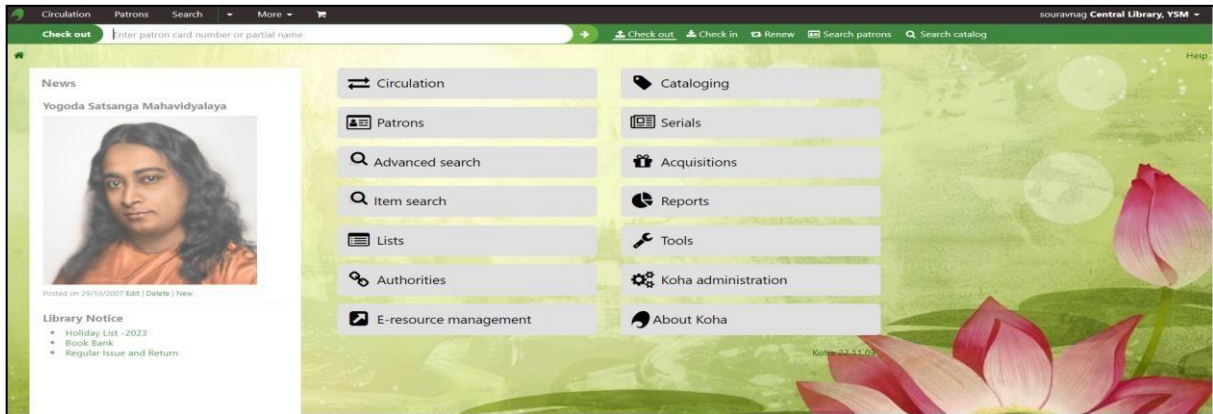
Circulation Patrons Search More

souravnag Central Library, YSM

Check out Enter patron card number or partial name

Check out Check in Renew Search patrons Search catalog

Help

News

Yogoda Satsanga Mahavidyalaya

Posted on 29/10/2007 Edit | Delete | New

Library Notice

- Holiday List -2023
- Book Bank
- Regular Issue and Return

Circulation

Patrons

Advanced search

Item search

Lists

Authorities

E-resource management

Cataloging

Serials

Acquisitions

Reports

Tools

Koha administration

About Koha

Koha 22.11.0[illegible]